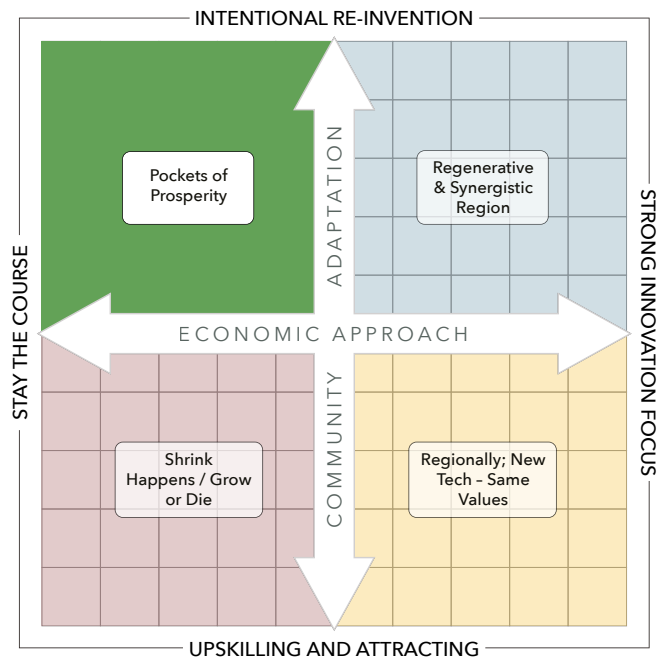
INTENTIONAL RE-INVENTION

STAY THE COURSE

STRONG INNOVATION FOCUS

UPSKILLING AND ATTRACTING

ADAPTATION

ECONOMIC APPROACH

COMMUNITY

Pockets of Prosperity

Regenerative & Synergistic Region

Shrink Happens / Grow or Die

Regionally; New Tech – Same Values